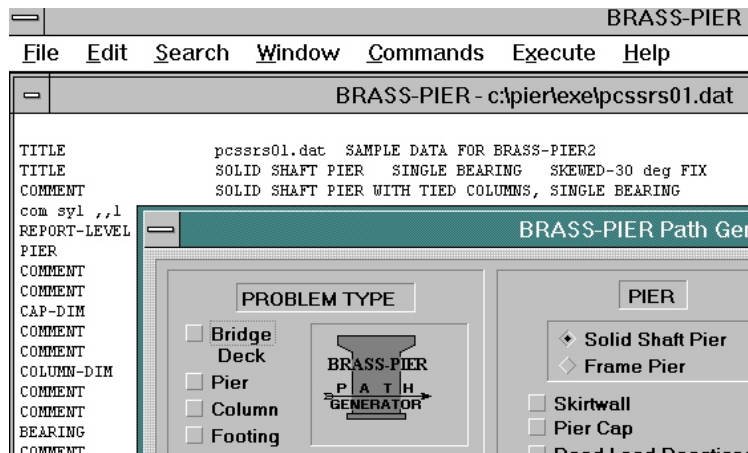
BRASS-PIER

File Edit Search Window Commands Execute Help

BRASS-PIER - c:\pier\exe\pcssrs01.dat

TITLE pcssrs01.dat SAMPLE DATA FOR BRASS-PIER2
TITLE SOLID SHAFT PIER SINGLE BEARING SKEWED-30 deg FIX
COMMENT SOLID SHAFT PIER WITH TIED COLUMNS, SINGLE BEARING
com syl ,,1
REPORT-LEVEL
PIER
COMMENT
COMMENT
CAP-DIM
COMMENT
COMMENT
COLUMN-DIM
COMMENT
COMMENT
BEARING
COMMENT

BRASS-PIER Path Ge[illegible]

PROBLEM TYPE

Bridge Deck

Pier

Column

Footing

BRASS-PIER
P A T H
GENERATOR

PIER

Solid Shaft Pier

Frame Pier

Skirtwall

Pier Cap

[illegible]